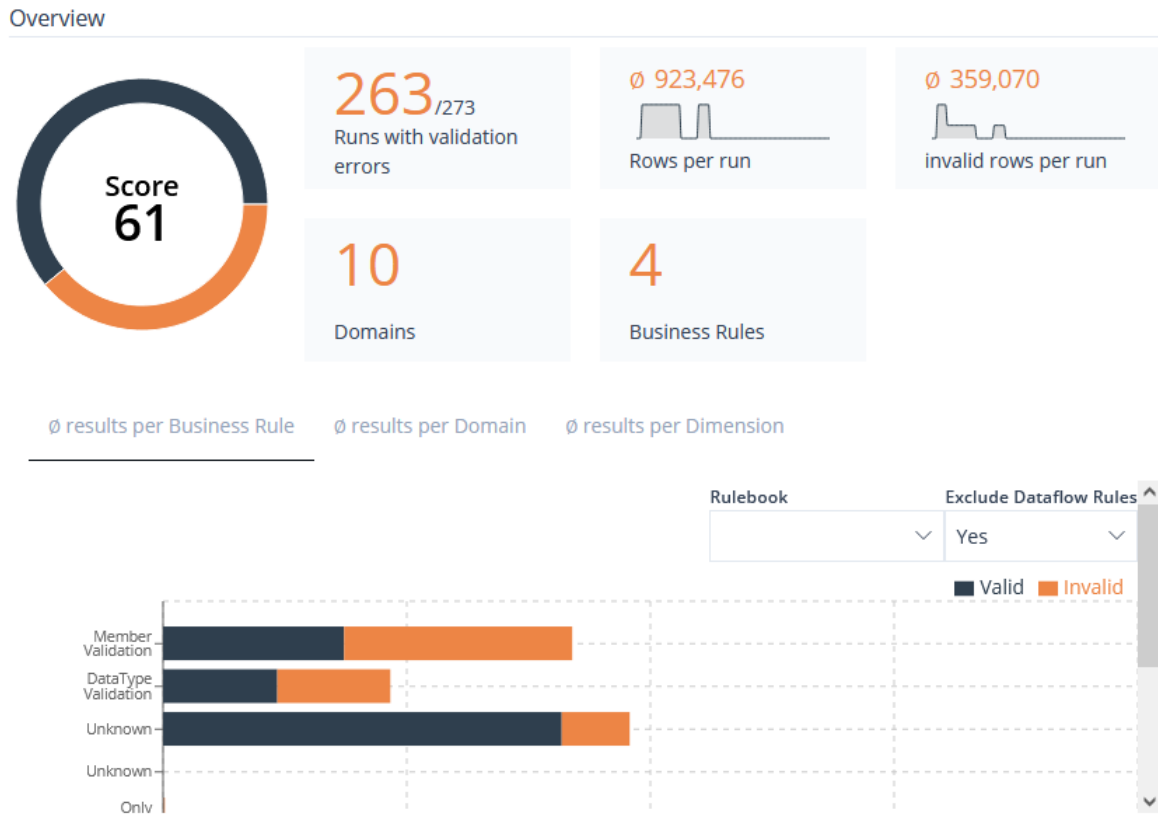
Overview

Score
61

263/273
Runs with validation errors

ø 923,476
Rows per run

ø 359,070
invalid rows per run

10
Domains

4
Business Rules

ø results per Business Rule
ø results per Domain
ø results per Dimension

Rulebook
Exclude Dataflow Rules
Yes

Valid
Invalid

Member Validation
DataType Validation
Unknown
Unknown
Only